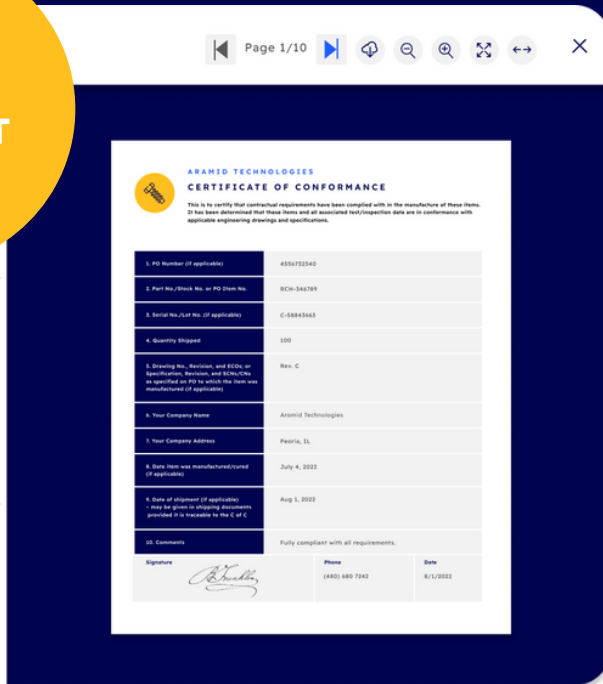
Page 1/10

ARAMID TECHNOLOGIES

CERTIFICATE OF CONFORMANCE

This is to certify that contractual requirements have been complied with in the manufacture of these items. It has been determined that these items and all associated test/inspection data are in conformance with applicable engineering drawings and specifications.

| | |
|---|---|
| 1. PO Number (if applicable) | 4556732540 |
| 2. Part No./Stock No. or PO Item No. | RCH-346789 |
| 3. Serial No./Lot No. (if applicable) | C-59843665 |
| 4. Quantity Shipped | 100 |
| 5. Drawing No., Revision, and ECOs; or Specification, Revision, and SCNs/CNs as specified on PO to which the item was manufactured (if applicable) | Rev. C |
| 6. Your Company Name | Aramid Technologies |
| 7. Your Company Address | Peoria, IL |
| 8. Date item was manufactured/cured (if applicable) | July 4, 2022 |
| 9. Date of shipment (if applicable) – may be given in shipping documents provided it is traceable to the C of C | Aug 1, 2022 |
| 10. Comments | Fully compliant with all requirements. |

| Signature | Phone | Date |
|---|---|---|
| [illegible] | (480) 680 7242 | 8/1/2022 |